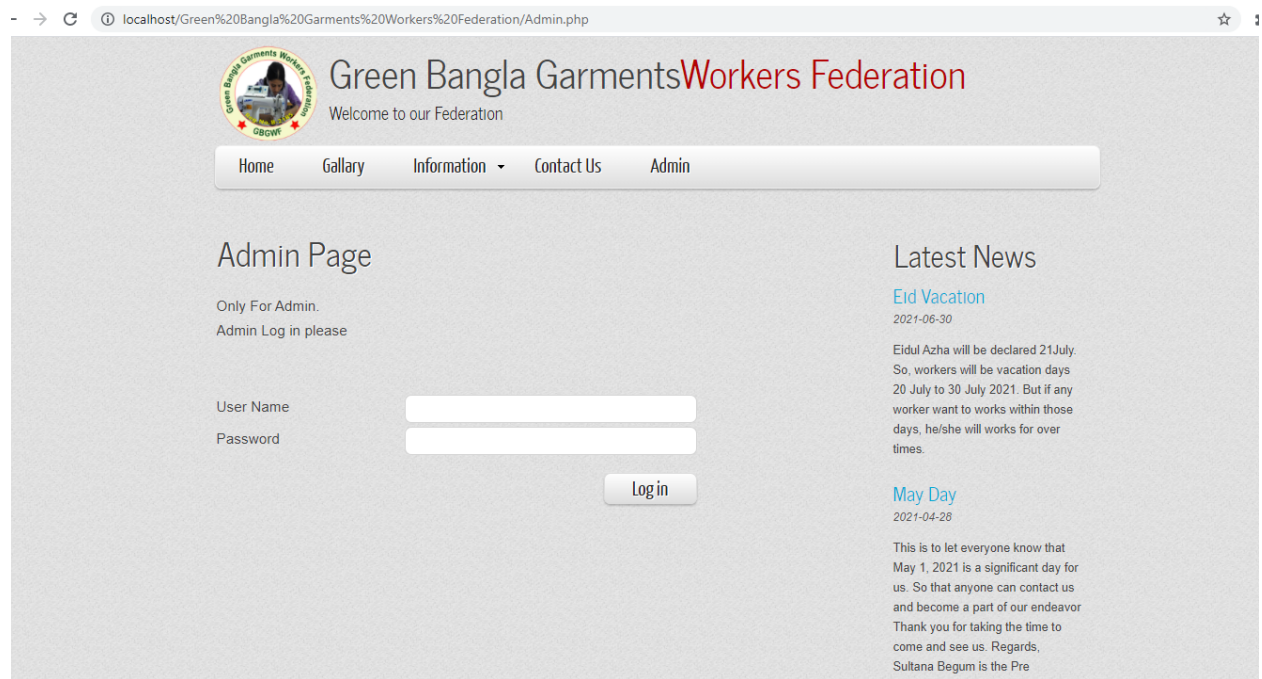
localhost/Green%20Bangla%20Garments%20Workers%20Federation/Admin.php

Green Bangla Garments Workers Federation
GBGWF

Green Bangla GarmentsWorkers Federation
Welcome to our Federation

Home Gallary Information Contact Us Admin

Admin Page

Only For Admin.
Admin Log in please

User Name
Password

Log in

Latest News

Eid Vacation
2021-06-30
Eidul Azha will be declared 21July. So, workers will be vacation days 20 July to 30 July 2021. But if any worker want to works within those days, he/she will works for over times.

May Day
2021-04-28
This is to let everyone know that May 1, 2021 is a significant day for us. So that anyone can contact us and become a part of our endeavor Thank you for taking the time to come and see us. Regards, Sultana Begum is the Pre